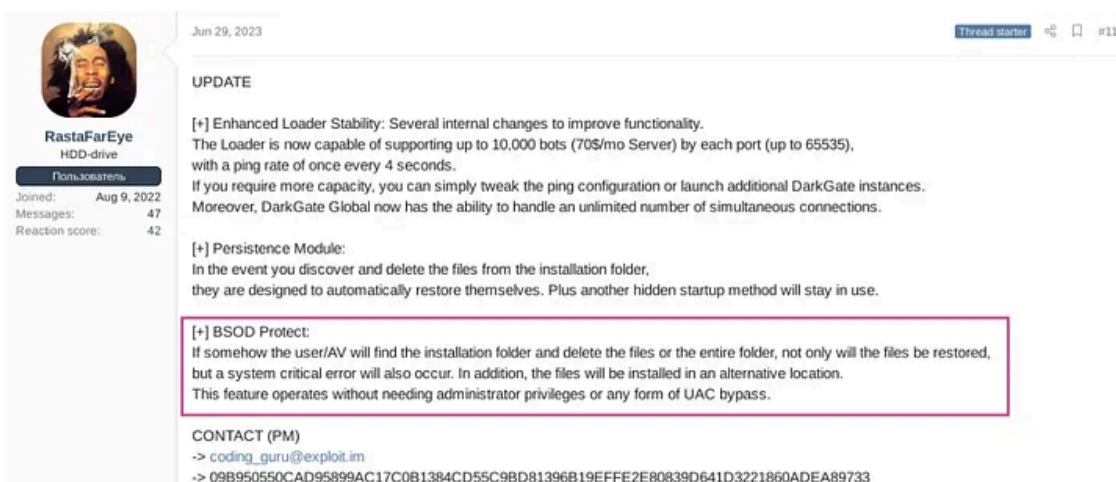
RastaFarEye
HDD-drive
Пользователь
Joined: Aug 9, 2022
Messages: 47
Reaction score: 42

Jun 29, 2023

Thread starter

#11

UPDATE

[+] Enhanced Loader Stability: Several internal changes to improve functionality.
The Loader is now capable of supporting up to 10,000 bots (70$/mo Server) by each port (up to 65535), with a ping rate of once every 4 seconds.
If you require more capacity, you can simply tweak the ping configuration or launch additional DarkGate instances.
Moreover, DarkGate Global now has the ability to handle an unlimited number of simultaneous connections.

[+] Persistence Module:
In the event you discover and delete the files from the installation folder, they are designed to automatically restore themselves. Plus another hidden startup method will stay in use.

[+] BSOD Protect:
If somehow the user/AV will find the installation folder and delete the files or the entire folder, not only will the files be restored, but a system critical error will also occur. In addition, the files will be installed in an alternative location.
This feature operates without needing administrator privileges or any form of UAC bypass.

CONTACT (PM)
-> coding_guru@exploit.im
-> 09B950550CAD95899AC17C0B1384CD55C9BD81396B19EFFE2E80839D641D3221860ADEA89733